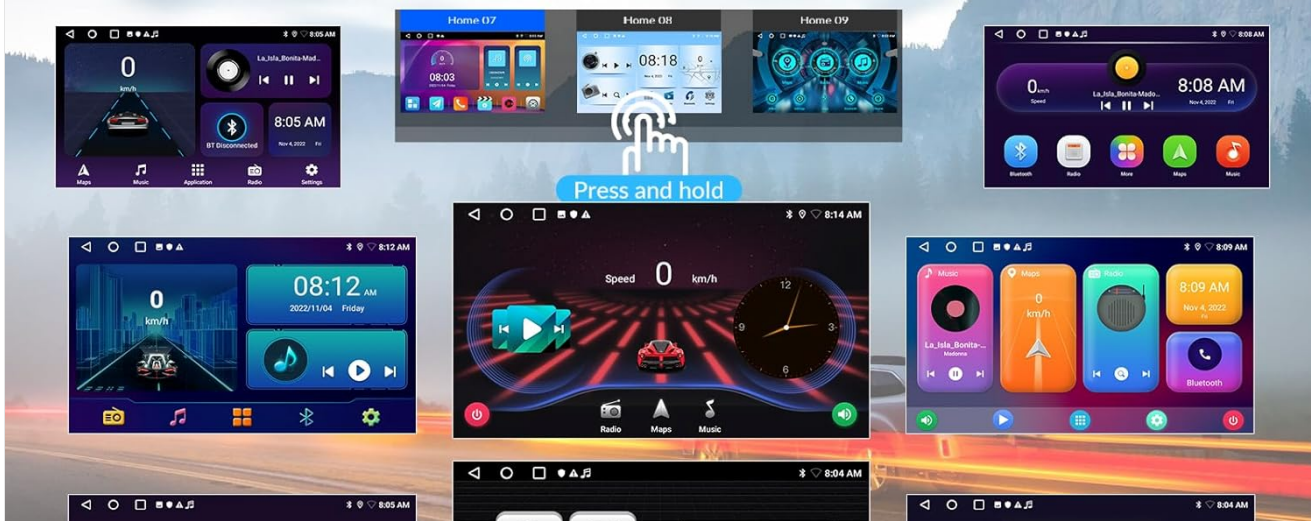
8:05 AM
0
km/h
La_Isla_Bonita-Mad...
BT Disconnected
8:05 AM
Nov 4, 2022 Fri
Maps Music Application Radio Settings

Home 07
Home 08
Home 09
08:03
08:18

Press and hold

8:08 AM
0 km/h
Speed
La_Isla_Bonita-Mado...
8:08 AM
Nov 4, 2022 Fri
Bluetooth Radio More Maps Music

8:12 AM
0
km/h
08:12 AM
2022/11/04 Friday

8:14 AM
Speed 0 km/h
12
3
6
9
Radio Maps Music

8:09 AM
Music
Maps
Radio
0
km/h
8:09 AM
Nov 4, 2022 Fri
La_Isla_Bonita-...
Madonna
Bluetooth

8:05 AM
8:04 AM
8:04 AM